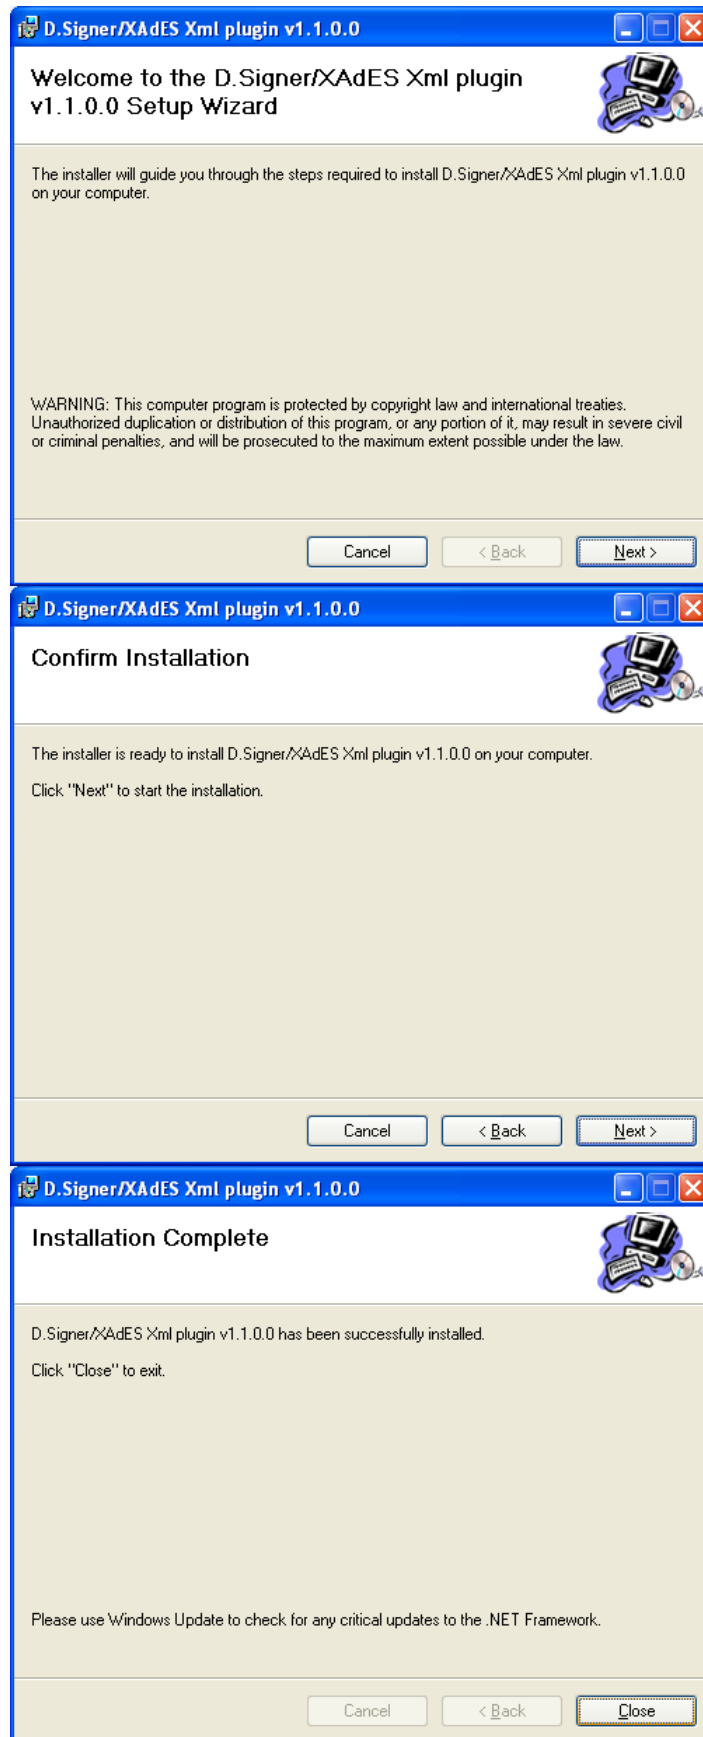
D.Signer/XAdES Xml plugin v1.1.0.0

Welcome to the D.Signer/XAdES Xml plugin v1.1.0.0 Setup Wizard

The installer will guide you through the steps required to install D.Signer/XAdES Xml plugin v1.1.0.0 on your computer.

WARNING: This computer program is protected by copyright law and international treaties. Unauthorized duplication or distribution of this program, or any portion of it, may result in severe civil or criminal penalties, and will be prosecuted to the maximum extent possible under the law.

Cancel
< Back
Next >

D.Signer/XAdES Xml plugin v1.1.0.0

Confirm Installation

The installer is ready to install D.Signer/XAdES Xml plugin v1.1.0.0 on your computer.

Click "Next" to start the installation.

Cancel
< Back
Next >

D.Signer/XAdES Xml plugin v1.1.0.0

Installation Complete

D.Signer/XAdES Xml plugin v1.1.0.0 has been successfully installed.

Click "Close" to exit.

Please use Windows Update to check for any critical updates to the .NET Framework.

Cancel
< Back
Close